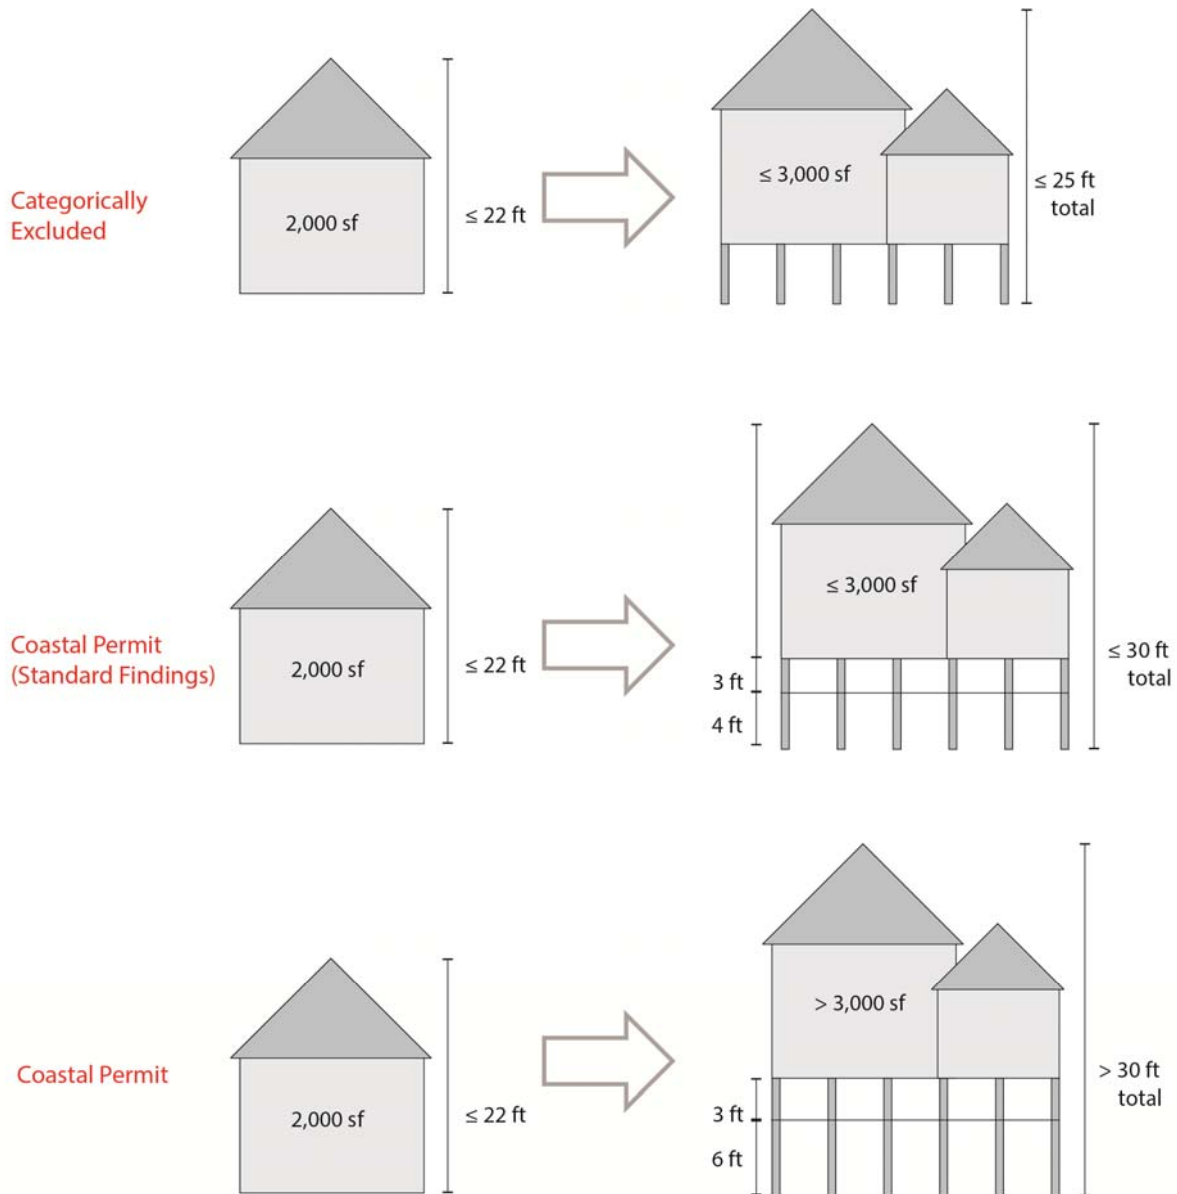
Categorically Excluded

2,000 sf

≤ 22 ft

≤ 3,000 sf

≤ 25 ft total

Coastal Permit (Standard Findings)

2,000 sf

≤ 22 ft

≤ 3,000 sf

3 ft

4 ft

≤ 30 ft total

Coastal Permit

2,000 sf

≤ 22 ft

> 3,000 sf

3 ft

6 ft

> 30 ft total